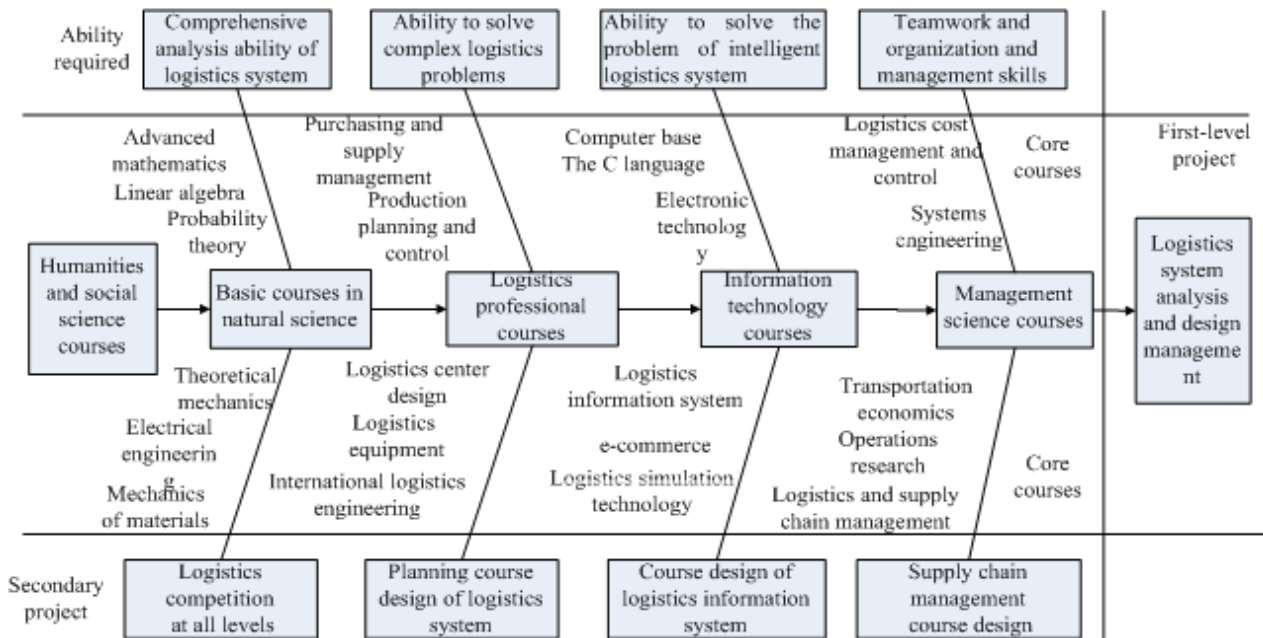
Ability required

Comprehensive analysis ability of logistics system

Ability to solve complex logistics problems

Ability to solve the problem of intelligent logistics system

Teamwork and organization and management skills

Advanced mathematics
Linear algebra
Probability theory

Purchasing and supply management
Production planning and control

Computer base
The C language
Electronic technolog y

Logistics cost management and control
Systems engineering

Core courses

First-level project

Humanities and social science courses

Basic courses in natural science

Logistics professional courses

Information technology courses

Management science courses

Logistics system analysis and design manageme nt

Theoretical mechanics
Electrical engineerin g
Mechanics of materials

Logistics center design
Logistics equipment
International logistics engineering

Logistics information system
e-commerce
Logistics simulation technology

Transportation economics
Operations research
Logistics and supply chain management

Core courses

Secondary project

Logistics competition at all levels

Planning course design of logistics system

Course design of logistics information system

Supply chain management course design